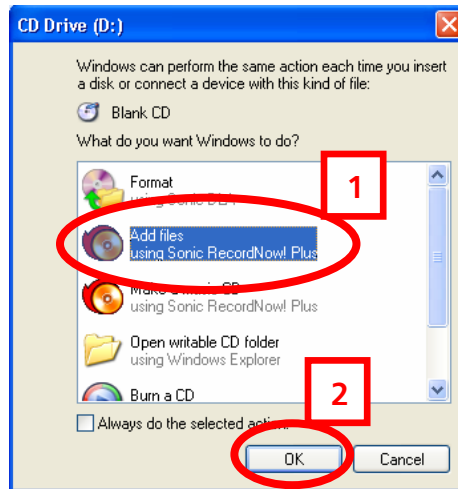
CD Drive (D:)

Windows can perform the same action each time you insert a disk or connect a device with this kind of file:

Blank CD

What do you want Windows to do?

Format
using Sonic DL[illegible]

1

Add files
using Sonic RecordNow! Plus

Make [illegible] CD
using Sonic RecordNow! Plus

Open writable CD folder
using Windows Explorer

Burn a CD

2

Always do the selected action.

OK

Cancel